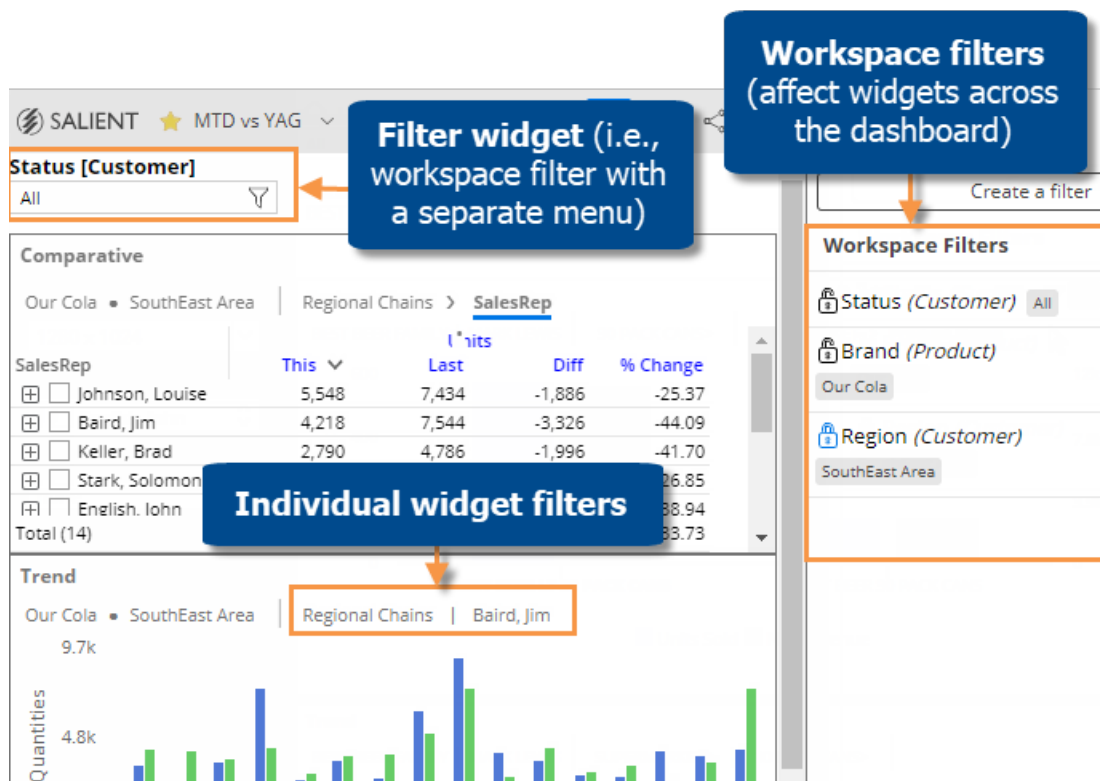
Workspace filters (affect widgets across the dashboard)

SALIENT MTD vs YAG

Filter widget (i.e., workspace filter with a separate menu)

Status [Customer]
All

Create a filter

Workspace Filters

Status *(Customer)* All

Brand *(Product)*
Our Cola

Region *(Customer)*
SouthEast Area

Comparative

Our Cola • SouthEast Area | Regional Chains > SalesRep

| SalesRep | This | Last | Diff | % Change |
|---|---|---|---|---|
| Johnson, Louise | 5,548 | 7,434 | -1,886 | -25.37 |
| Baird, Jim | 4,218 | 7,544 | -3,326 | -44.09 |
| Keller, Brad | 2,790 | 4,786 | -1,996 | -41.70 |
| Stark, Solomon | | | | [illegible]26.85 |
| English, John | | | | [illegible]38.94 |
| Total (14) | | | | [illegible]33.73 |

Units

Individual widget filters

Trend

Our Cola • SouthEast Area | Regional Chains | Baird, Jim

9.7k
4.8k
Quantities